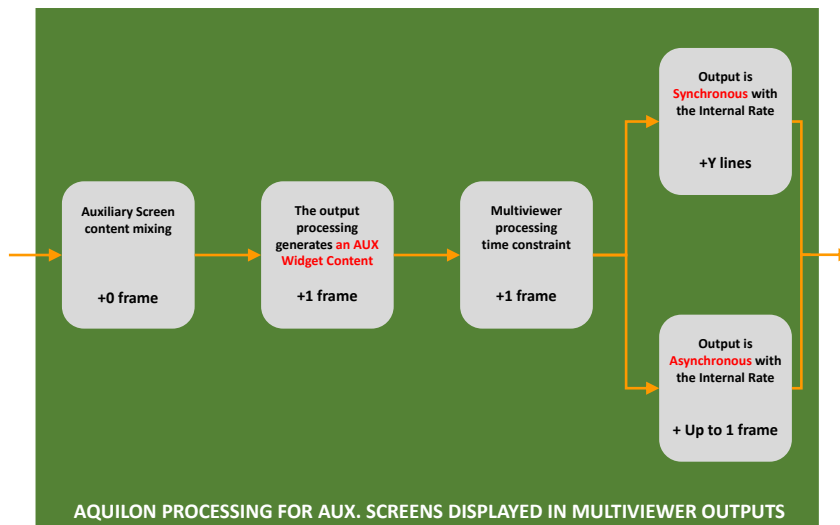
Auxiliary Screen content mixing

+0 frame

The output processing generates an AUX Widget Content

+1 frame

Multiviewer processing time constraint

+1 frame

Output is Synchronous with the Internal Rate

+Y lines

Output is Asynchronous with the Internal Rate

+ Up to 1 frame

AQUILON PROCESSING FOR AUX. SCREENS DISPLAYED IN MULTIVIEWER OUTPUTS